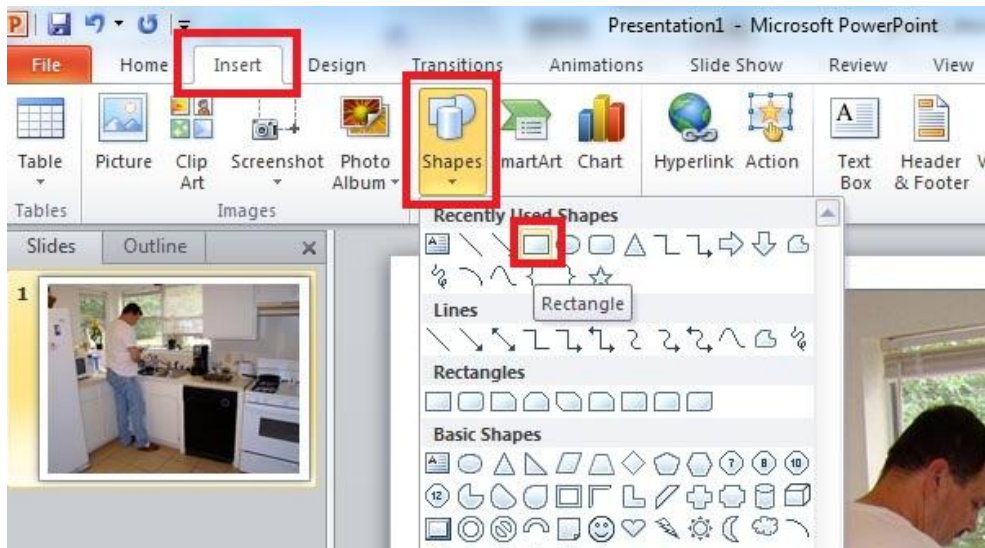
Presentation1 - Microsoft PowerPoint

File Home Insert Design Transitions Animations Slide Show Review View

Table Picture Clip Art Screenshot Photo Album Shapes SmartArt Chart Hyperlink Action Text Box Header & Footer

Tables Images

Slides Outline

1

Recently Used Shapes

Rectangle

Lines

Rectangles

Basic Shapes

7 8 10

12